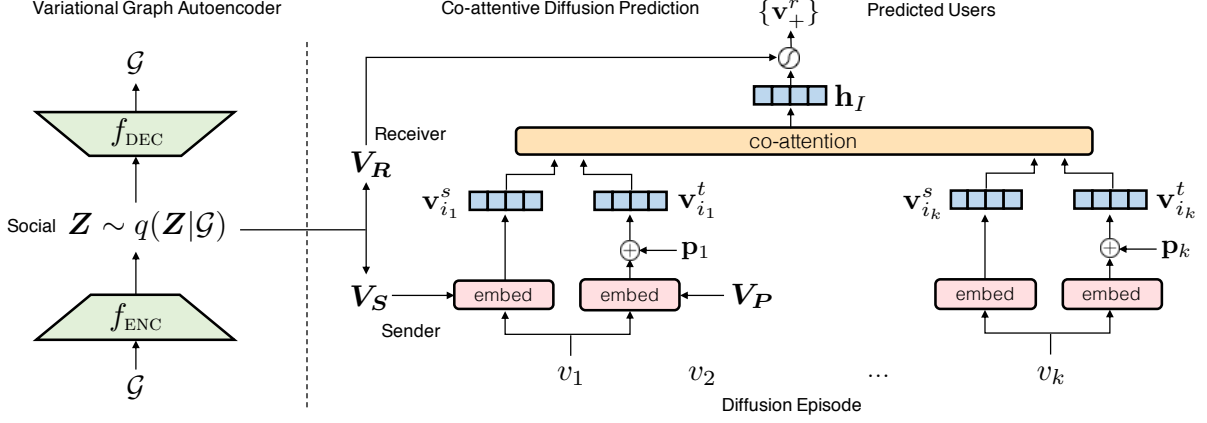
Variational Graph Autoencoder

$\mathcal{G}$

$f_{\text{DEC}}$

Social $\boldsymbol{Z} \sim q(\boldsymbol{Z}|\mathcal{G})$

$f_{\text{ENC}}$

$\mathcal{G}$

Co-attentive Diffusion Prediction

$\{\mathbf{v}_{+}^{r}\}$

Predicted Users

$\mathbf{h}_I$

Receiver

$\boldsymbol{V_R}$

co-attention

$\mathbf{v}_{i_1}^{s}$

$\mathbf{v}_{i_1}^{t}$

$\mathbf{p}_1$

$\mathbf{v}_{i_k}^{s}$

$\mathbf{v}_{i_k}^{t}$

$\mathbf{p}_k$

$\boldsymbol{V_S}$

embed

embed

$\boldsymbol{V_P}$

embed

embed

Sender

$v_1$ $v_2$ … $v_k$

Diffusion Episode